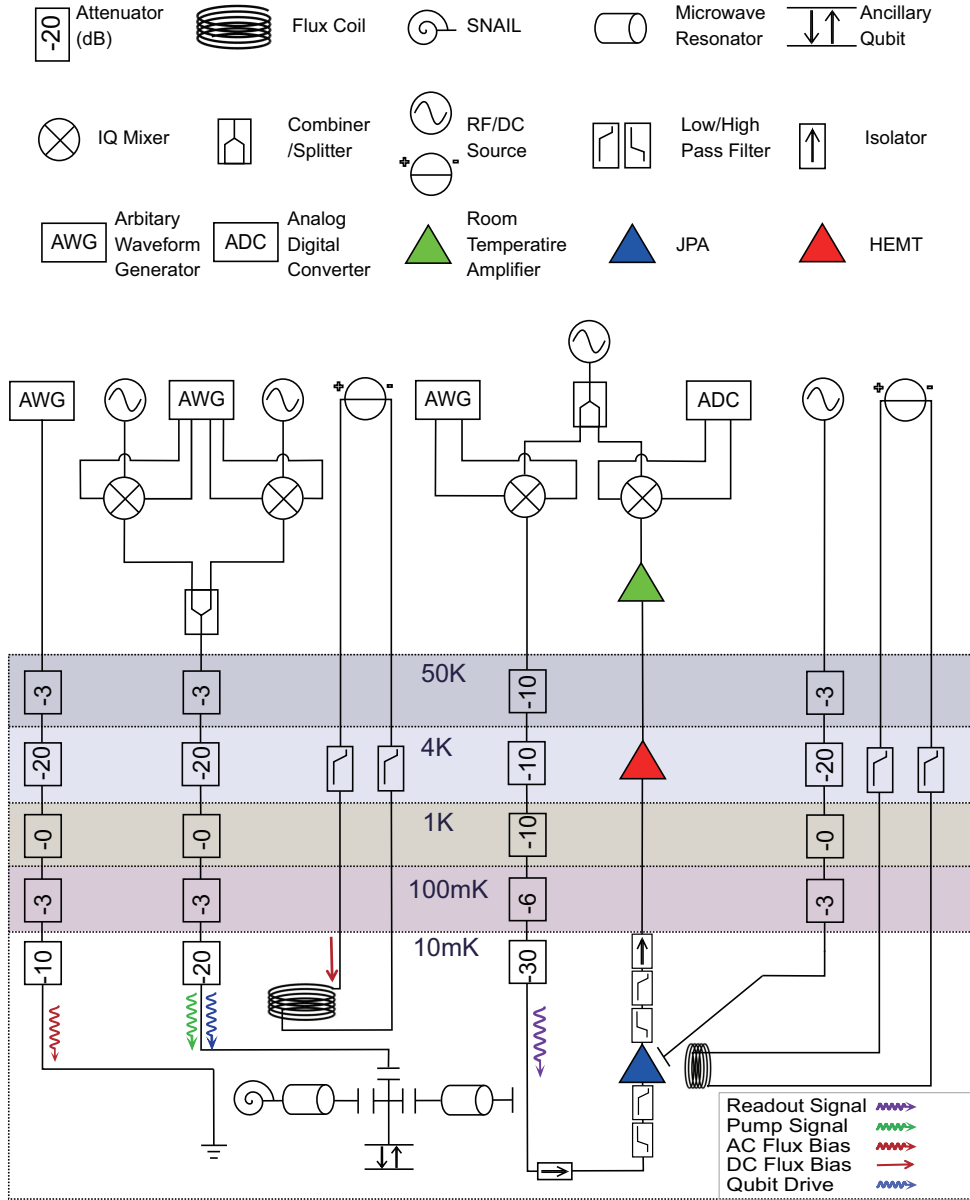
-20 Attenuator (dB)
Flux Coil
SNAIL
Microwave Resonator
Ancillary Qubit
IQ Mixer
Combiner /Splitter
RF/DC Source
Low/High Pass Filter
Isolator
AWG Arbitary Waveform Generator
ADC Analog Digital Converter
Room Temperatire Amplifier
JPA
HEMT

AWG
AWG
AWG
ADC

50K
4K
1K
100mK
10mK

-3
-20
-0
-3
-10

-3
-20
-0
-3
-20

-10
-10
-10
-6
-30

-3
-20
-0
-3

Readout Signal
Pump Signal
AC Flux Bias
DC Flux Bias
Qubit Drive